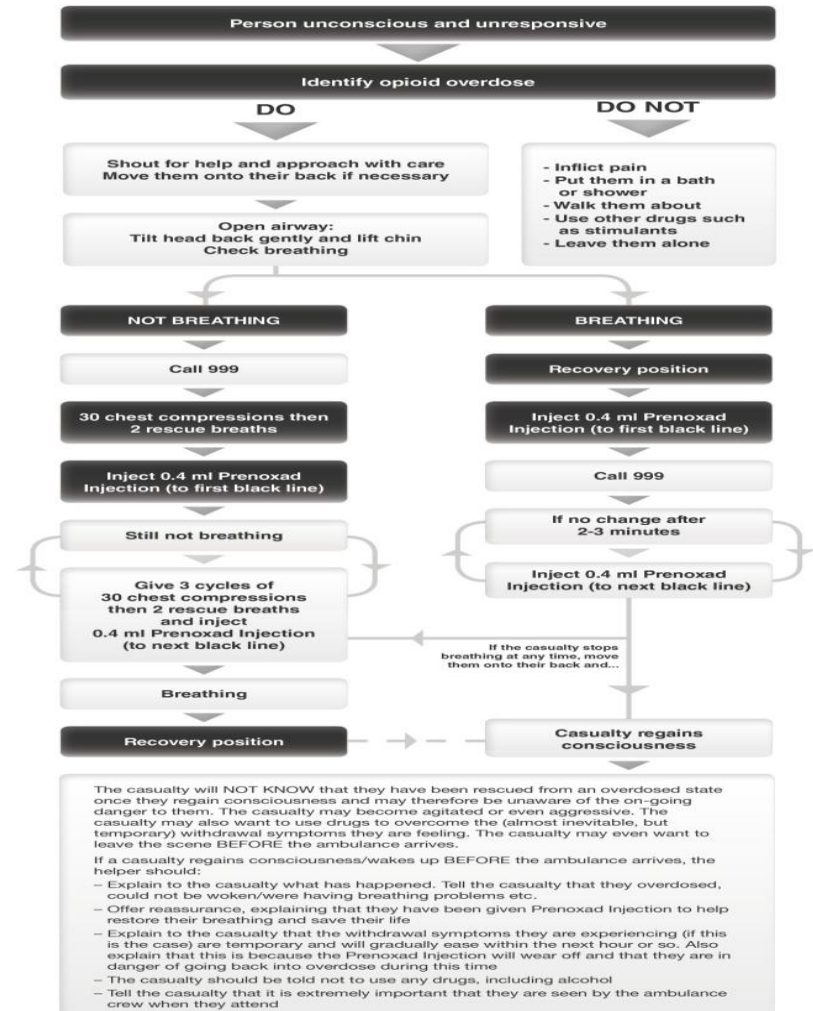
Person unconscious and unresponsive

Identify opioid overdose

DO

DO NOT

Shout for help and approach with care
Move them onto their back if necessary

- Inflict pain
- Put them in a bath or shower
- Walk them about
- Use other drugs such as stimulants
- Leave them alone

Open airway:
Tilt head back gently and lift chin
Check breathing

NOT BREATHING

BREATHING

Call 999

Recovery position

30 chest compressions then 2 rescue breaths

Inject 0.4 ml Prenoxad Injection (to first black line)

Inject 0.4 ml Prenoxad Injection (to first black line)

Call 999

Still not breathing

If no change after 2-3 minutes

Give 3 cycles of 30 chest compressions then 2 rescue breaths and inject 0.4 ml Prenoxad Injection (to next black line)

Inject 0.4 ml Prenoxad Injection (to next black line)

If the casualty stops breathing at any time, move them onto their back and...

Breathing

Recovery position

Casualty regains consciousness

The casualty will NOT KNOW that they have been rescued from an overdosed state once they regain consciousness and may therefore be unaware of the on-going danger to them. The casualty may become agitated or even aggressive. The casualty may also want to use drugs to overcome the (almost inevitable, but temporary) withdrawal symptoms they are feeling. The casualty may even want to leave the scene BEFORE the ambulance arrives.

If a casualty regains consciousness/wakes up BEFORE the ambulance arrives, the helper should:
– Explain to the casualty what has happened. Tell the casualty that they overdosed, could not be woken/were having breathing problems etc.
– Offer reassurance, explaining that they have been given Prenoxad Injection to help restore their breathing and save their life
– Explain to the casualty that the withdrawal symptoms they are experiencing (if this is the case) are temporary and will gradually ease within the next hour or so. Also explain that this is because the Prenoxad Injection will wear off and that they are in danger of going back into overdose during this time
– The casualty should be told not to use any drugs, including alcohol
– Tell the casualty that it is extremely important that they are seen by the ambulance crew when they attend